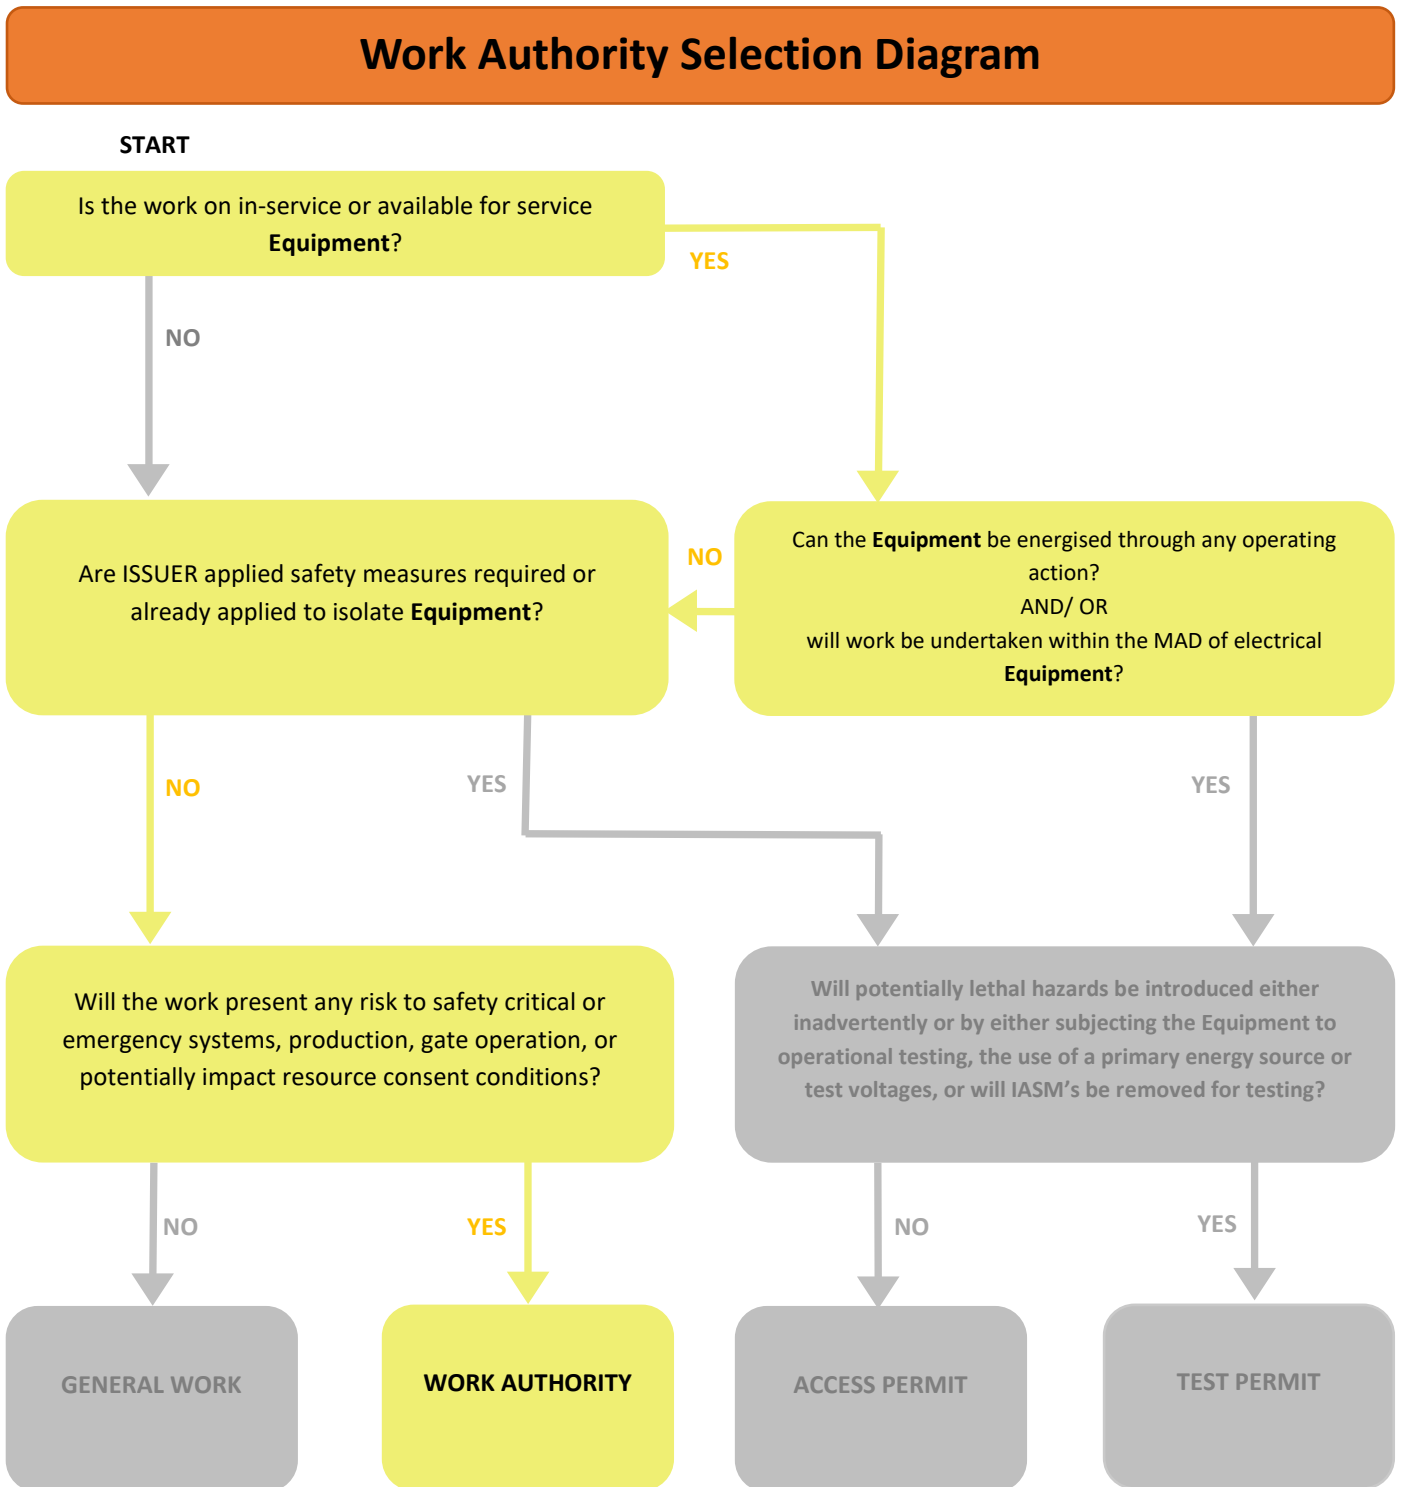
Work Authority Selection Diagram

START

Is the work on in-service or available for service **Equipment**?

YES

NO

Are ISSUER applied safety measures required or already applied to isolate **Equipment**?

NO

Can the **Equipment** be energised through any operating action?
AND/ OR
will work be undertaken within the MAD of electrical **Equipment**?

NO

YES

YES

Will the work present any risk to safety critical or emergency systems, production, gate operation, or potentially impact resource consent conditions?

Will potentially lethal hazards be introduced either inadvertently or by either subjecting the Equipment to operational testing, the use of a primary energy source or test voltages, or will IASM's be removed for testing?

NO

YES

NO

YES

GENERAL WORK

WORK AUTHORITY

ACCESS PERMIT

TEST PERMIT